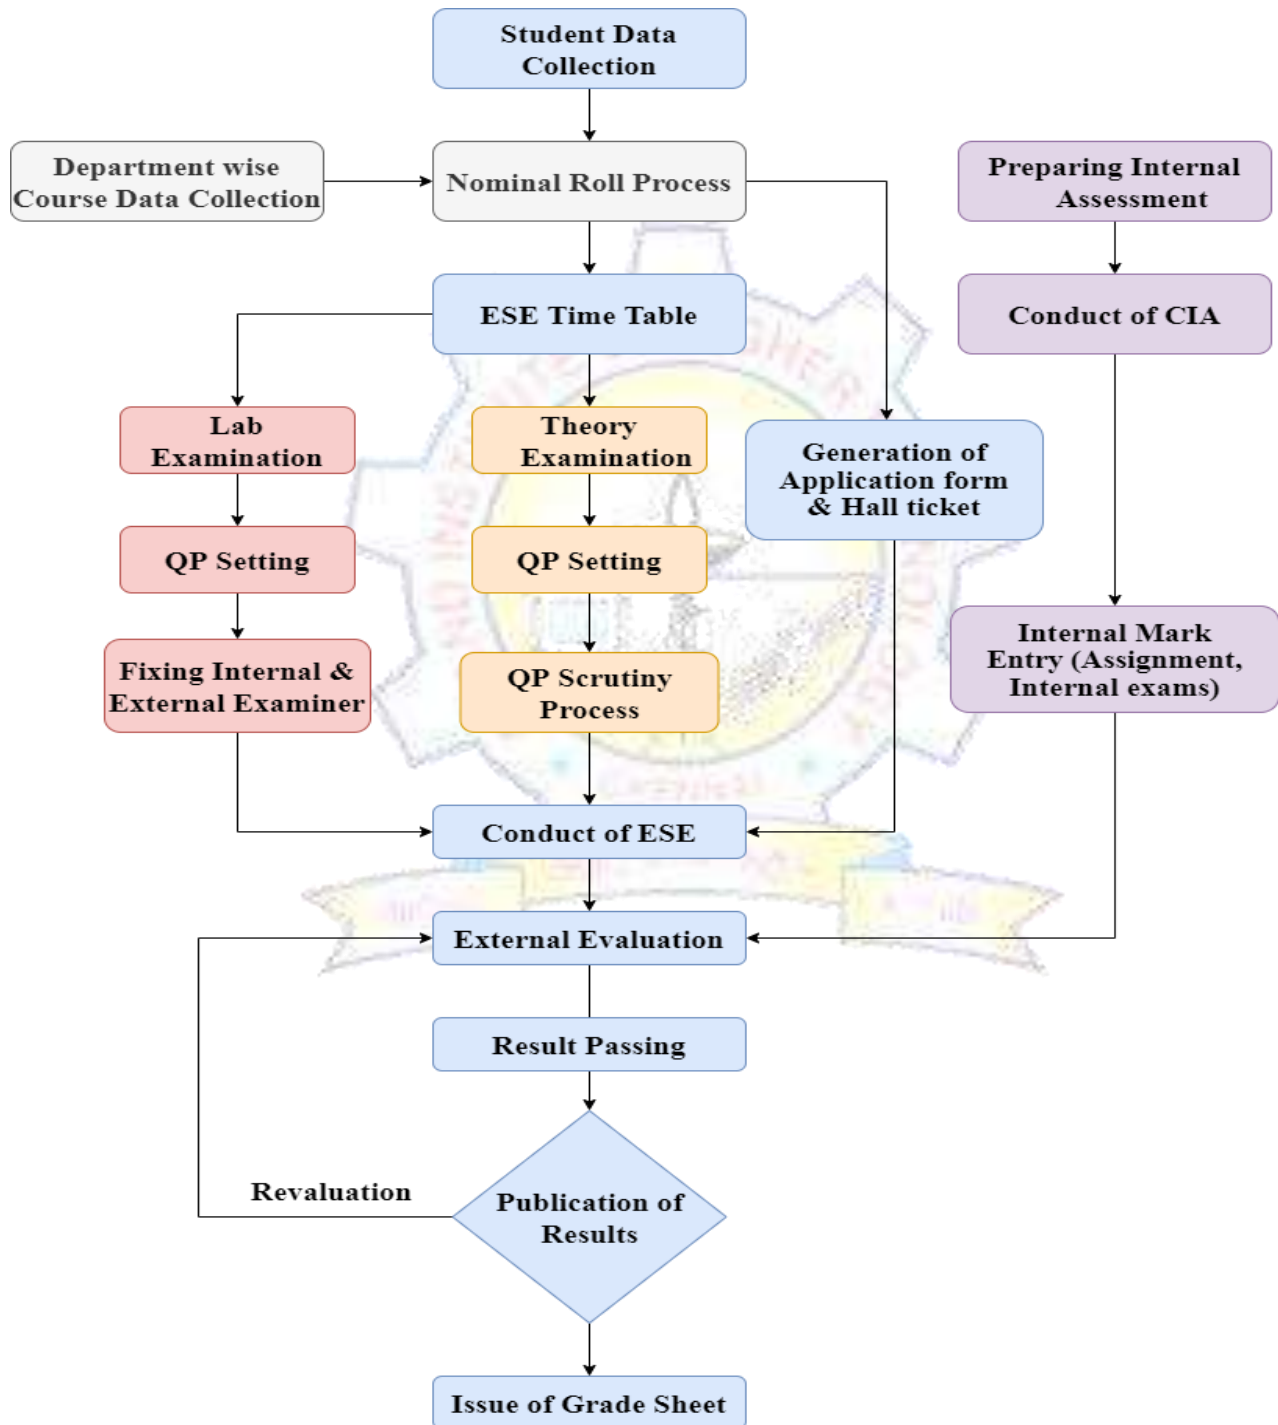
Student Data Collection

Department wise Course Data Collection

Nominal Roll Process

Preparing Internal Assessment

Conduct of CIA

ESE Time Table

Lab Examination

Theory Examination

Generation of Application form & Hall ticket

QP Setting

QP Setting

Fixing Internal & External Examiner

QP Scrutiny Process

Internal Mark Entry (Assignment, Internal exams)

Conduct of ESE

External Evaluation

Result Passing

Revaluation

Publication of Results

Issue of Grade Sheet